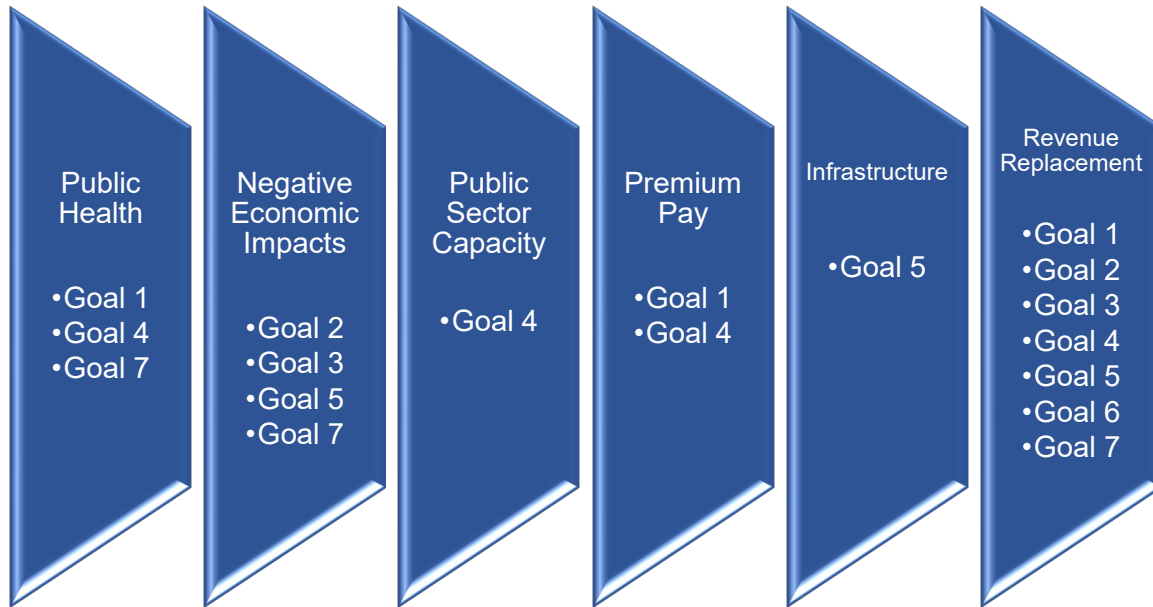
Public Health

•Goal 1
•Goal 4
•Goal 7

Negative Economic Impacts

•Goal 2
•Goal 3
•Goal 5
•Goal 7

Public Sector Capacity

•Goal 4

Premium Pay

•Goal 1
•Goal 4

Infrastructure

•Goal 5

Revenue Replacement

•Goal 1
•Goal 2
•Goal 3
•Goal 4
•Goal 5
•Goal 6
•Goal 7